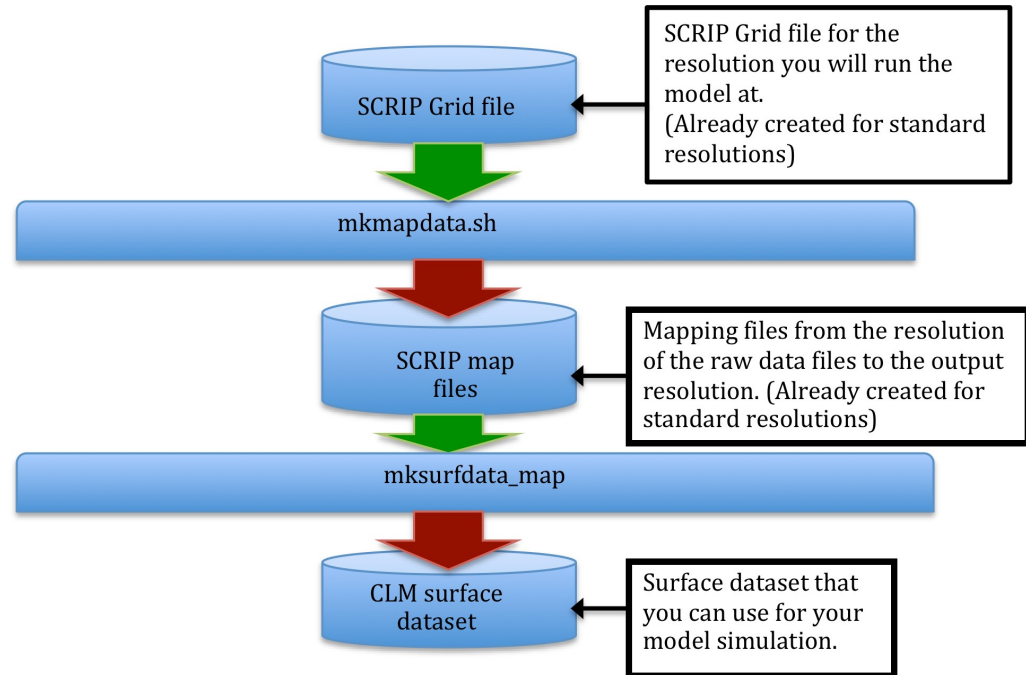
SCRIP Grid file

SCRIP Grid file for the resolution you will run the model at.
(Already created for standard resolutions)

mkmapdata.sh

SCRIP map files

Mapping files from the resolution of the raw data files to the output resolution. (Already created for standard resolutions)

mksurfdata_map

CLM surface dataset

Surface dataset that you can use for your model simulation.